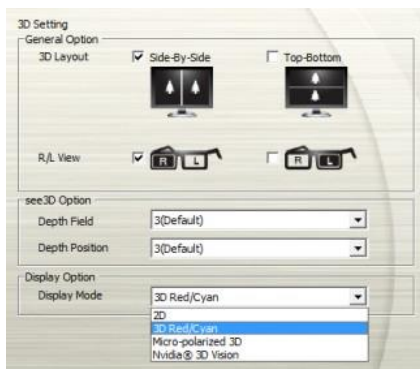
3D Setting
General Option
3D Layout
Side-By-Side
Top-Bottom
R/L View
R L
R L
see3D Option
Depth Field
3(Default)
Depth Position
3(Default)
Display Option
Display Mode
3D Red/Cyan
2D
3D Red/Cyan
Micro-polarized 3D
Nvidia® 3D Vision